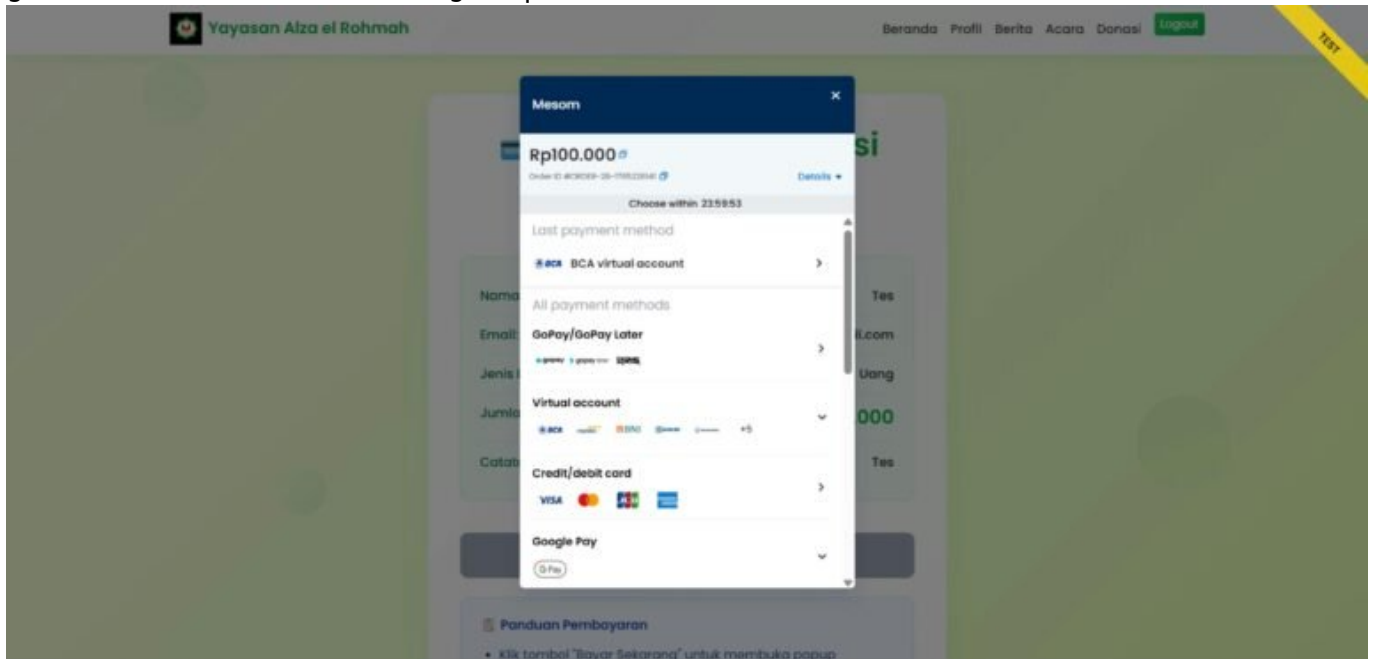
Yayasan Alza el Rohmah

Beranda Profil Berita Acara Donasi Logout

TEST

Mesom

×

Rp100.000

Order ID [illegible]

Details ▾

Choose within 23:59:53

Last payment method

BCA BCA virtual account

All payment methods

GoPay/GoPay Later

gopay gopay later QRIS

Virtual account

BCA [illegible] BNI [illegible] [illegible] +5

Credit/debit card

VISA JCB

Google Pay

G Pay

si

Nama Tes

Email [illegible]l.com

Jenis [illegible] Uang

Jumla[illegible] 000

Catat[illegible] Tes

Panduan Pembayaran

• Klik tombol "Bayar Sekarang" untuk membuka popup